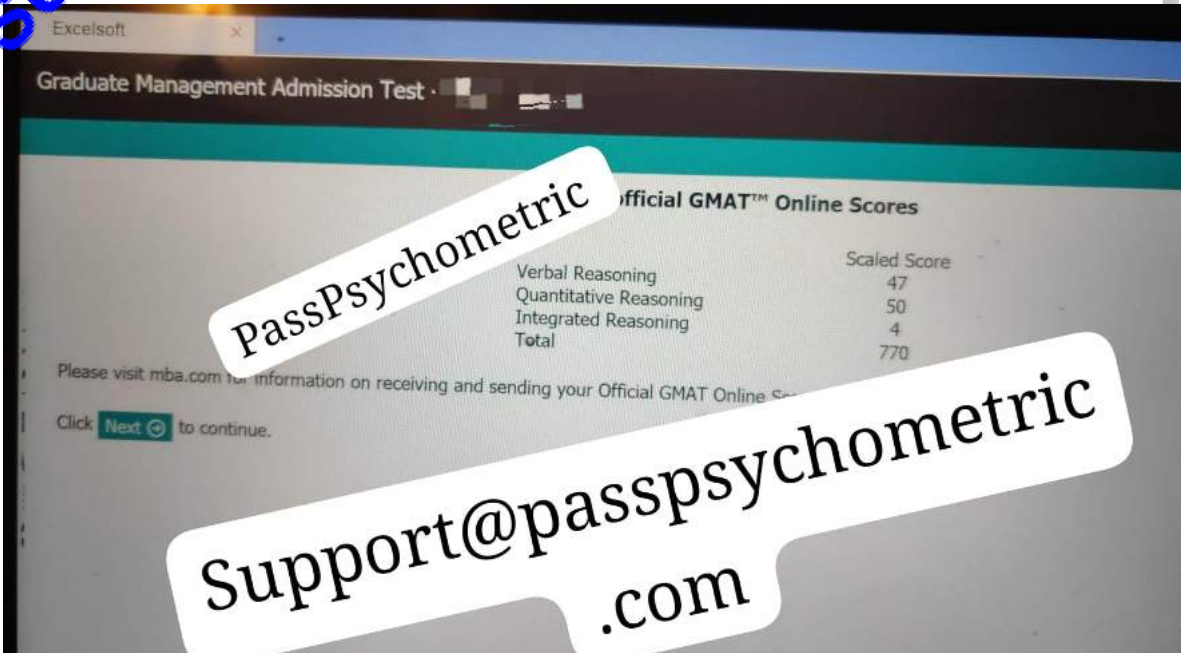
Excelsoft

Graduate Management Admission Test · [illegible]

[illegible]fficial GMAT™ Online Scores

PassPsychometric

| | Scaled Score |
|---|---|
| Verbal Reasoning | 47 |
| Quantitative Reasoning | 50 |
| Integrated Reasoning | 4 |
| Total | 770 |

Please visit mba.com f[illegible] information on receiving and sending your Official GMAT Online S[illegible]

Click Next to continue.

Support@passpsychometric .com